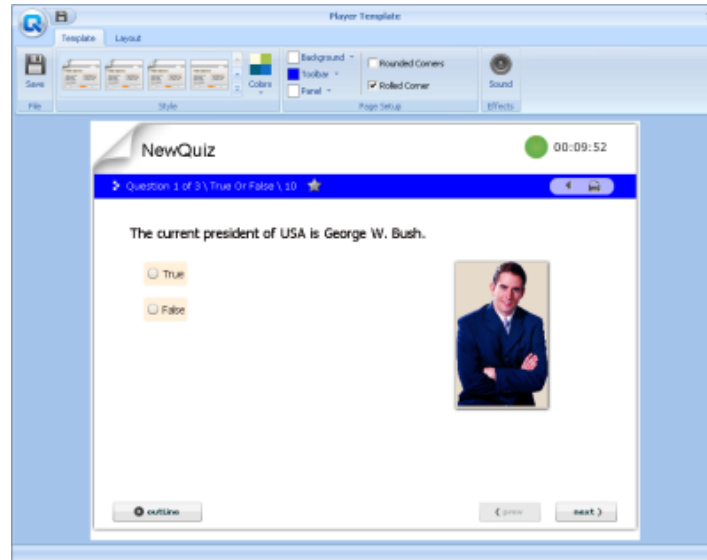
Player Template

Template Layout

Save

File

Style

Colors

Background

Toolbar

Panel

Rounded Corners

Rolled Corner

Page Setup

Sound

Effects

NewQuiz

00:09:52

Question 1 of 3 \ True Or False \ 10

The current president of USA is George W. Bush.

True

False

outline

prev

next